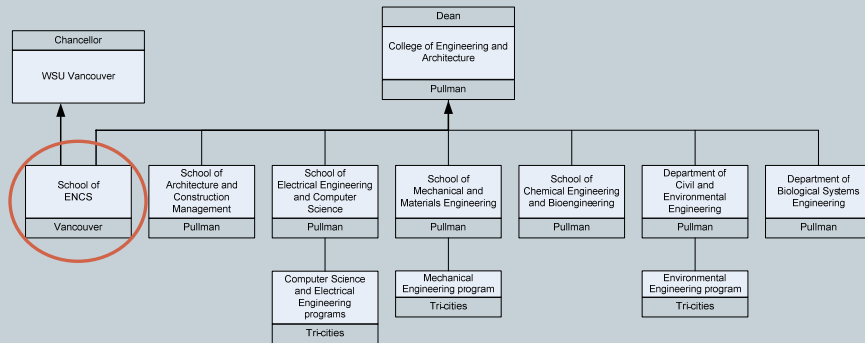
Chancellor

WSU Vancouver

Dean

College of Engineering and Architecture

Pullman

School of ENCS

Vancouver

School of Architecture and Construction Management

Pullman

School of Electrical Engineering and Computer Science

Pullman

Computer Science and Electrical Engineering programs

Tri-cities

School of Mechanical and Materials Engineering

Pullman

Mechanical Engineering program

Tri-cities

School of Chemical Engineering and Bioengineering

Pullman

Department of Civil and Environmental Engineering

Pullman

Environmental Engineering program

Tri-cities

Department of Biological Systems Engineering

Pullman